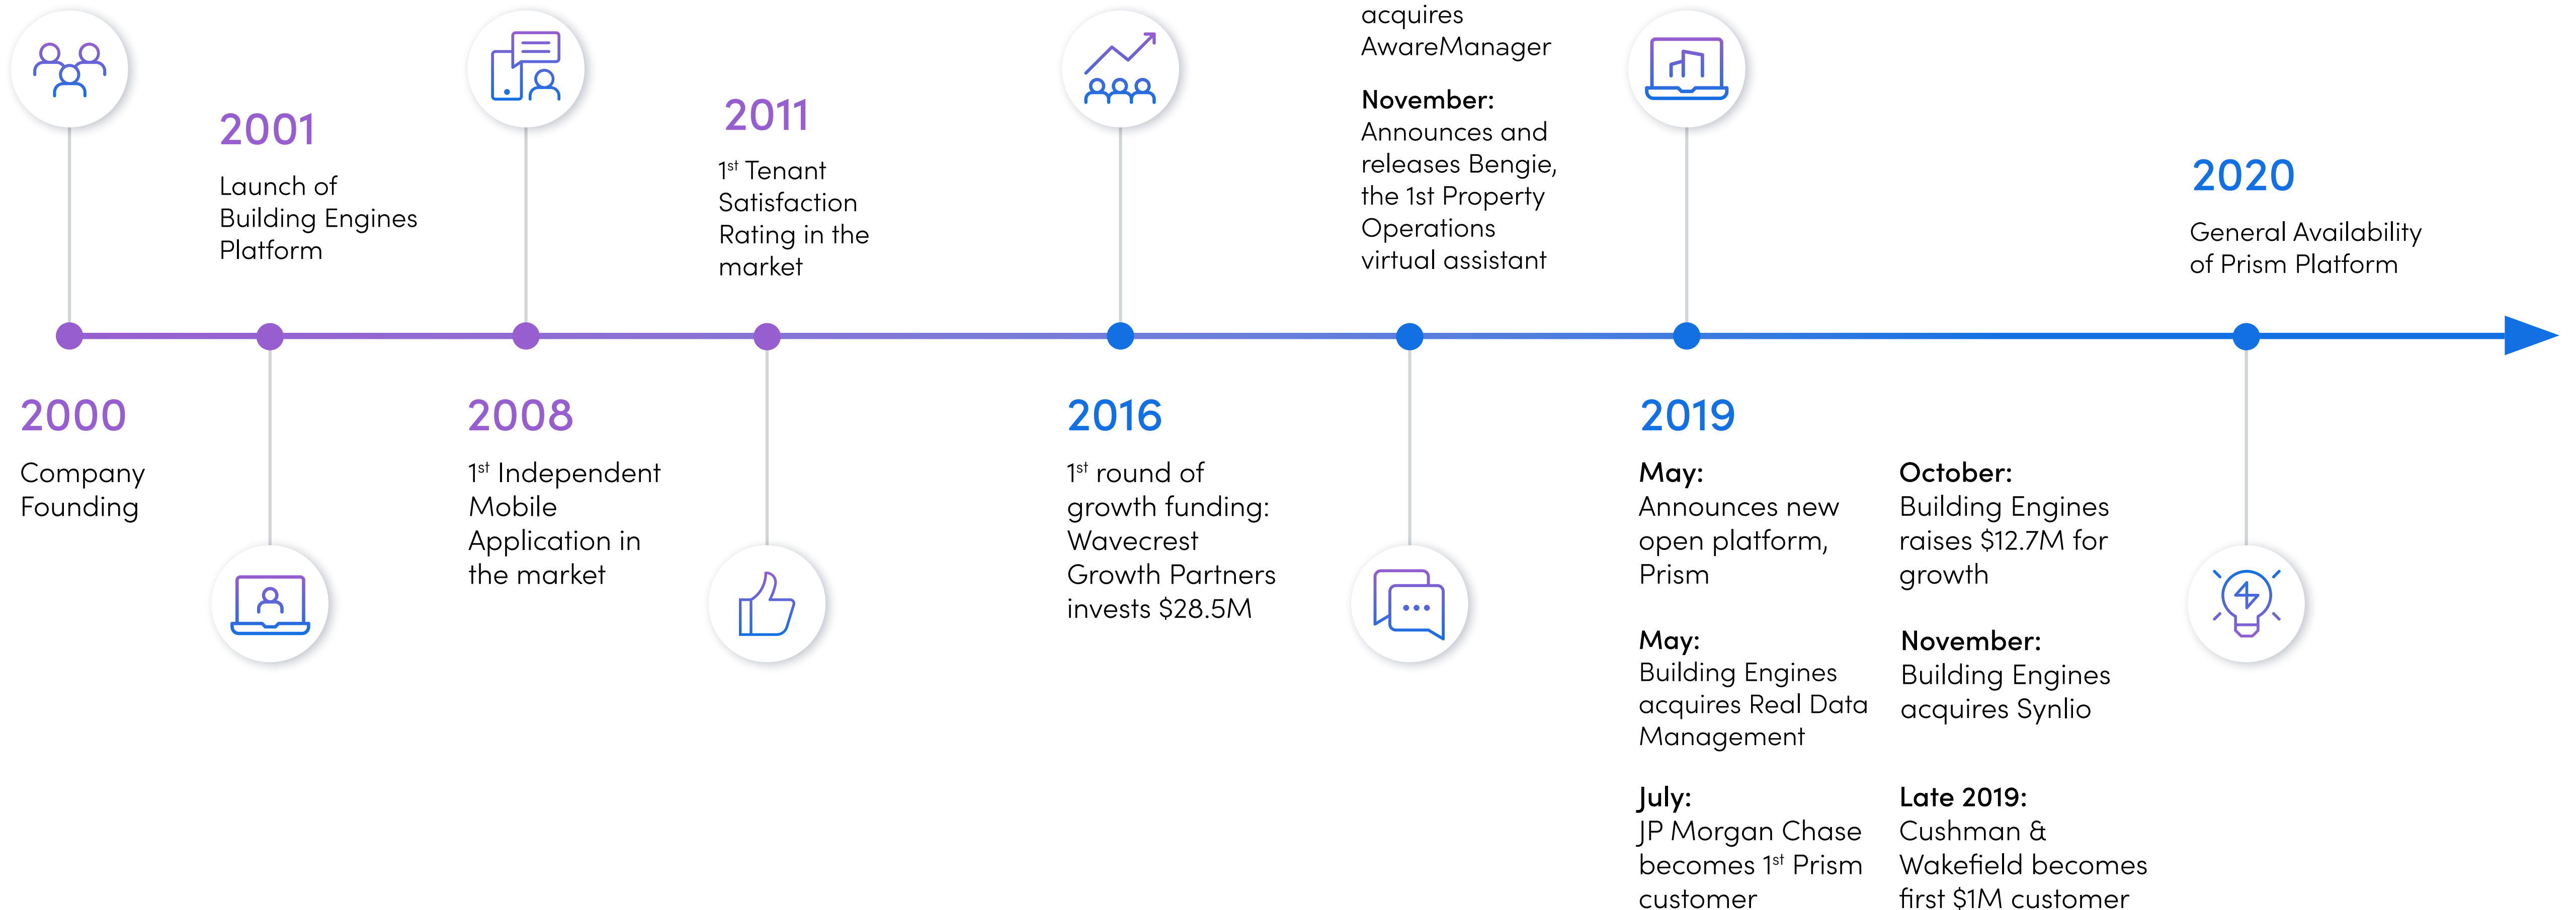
2001
Launch of Building Engines Platform

2011
1$^{st}$ Tenant Satisfaction Rating in the market

acquires AwareManager

November:
Announces and releases Bengie, the 1st Property Operations virtual assistant

2020
General Availability of Prism Platform

2000
Company Founding

2008
1$^{st}$ Independent Mobile Application in the market

2016
1$^{st}$ round of growth funding: Wavecrest Growth Partners invests $28.5M

2019
May:
Announces new open platform, Prism

May:
Building Engines acquires Real Data Management

July:
JP Morgan Chase becomes 1$^{st}$ Prism customer

October:
Building Engines raises $12.7M for growth

November:
Building Engines acquires Synlio

Late 2019:
Cushman & Wakefield becomes first $1M customer